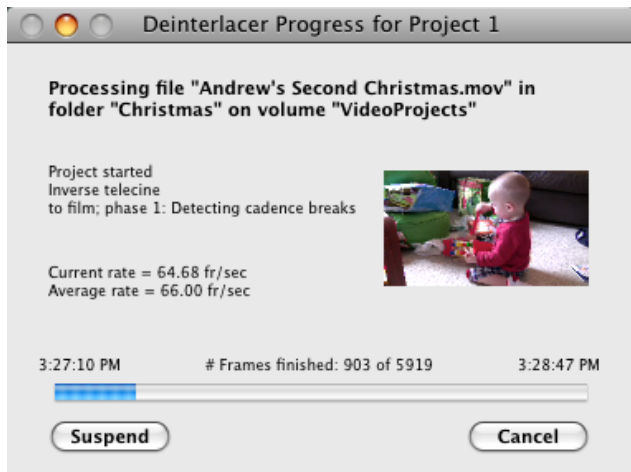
Deinterlacer Progress for Project 1

Processing file "Andrew's Second Christmas.mov" in folder "Christmas" on volume "VideoProjects"

Project started
Inverse telecine
to film; phase 1: Detecting cadence breaks

Current rate = 64.68 fr/sec
Average rate = 66.00 fr/sec

3:27:10 PM

# Frames finished: 903 of 5919

3:28:47 PM

Suspend

Cancel